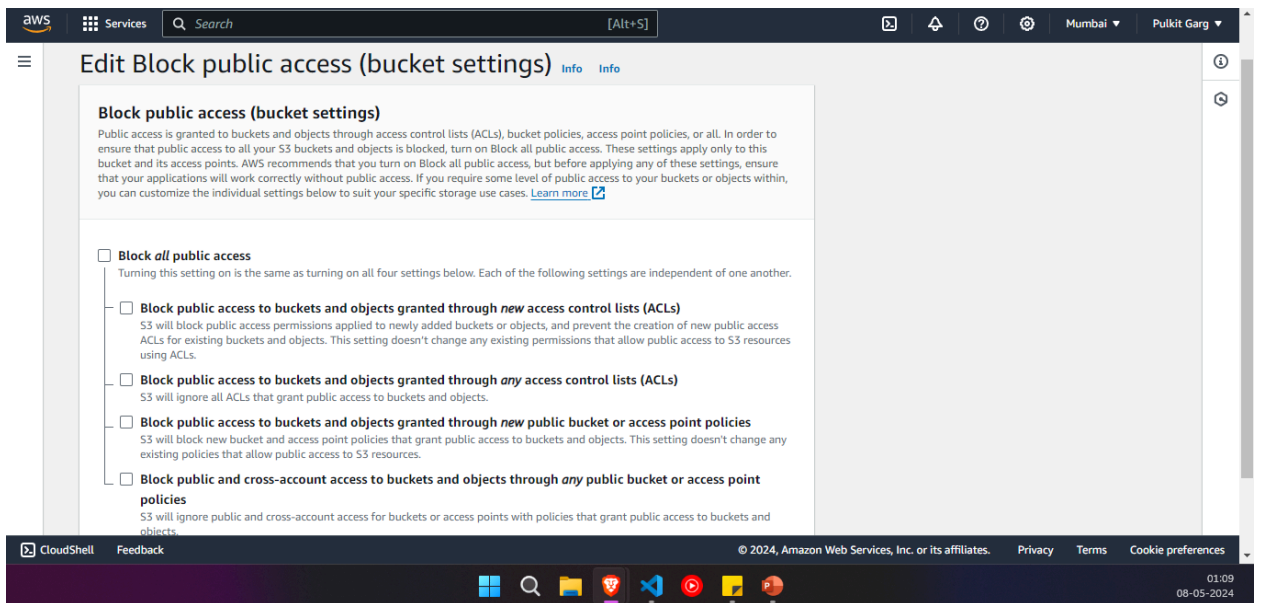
aws Services Search [Alt+S] Mumbai ▼ Pulkit Garg ▼

Edit Block public access (bucket settings) Info Info

Block public access (bucket settings)

Public access is granted to buckets and objects through access control lists (ACLs), bucket policies, access point policies, or all. In order to ensure that public access to all your S3 buckets and objects is blocked, turn on Block all public access. These settings apply only to this bucket and its access points. AWS recommends that you turn on Block all public access, but before applying any of these settings, ensure that your applications will work correctly without public access. If you require some level of public access to your buckets or objects within, you can customize the individual settings below to suit your specific storage use cases. Learn more

Block *all* public access

Turning this setting on is the same as turning on all four settings below. Each of the following settings are independent of one another.

Block public access to buckets and objects granted through *new* access control lists (ACLs)

S3 will block public access permissions applied to newly added buckets or objects, and prevent the creation of new public access ACLs for existing buckets and objects. This setting doesn't change any existing permissions that allow public access to S3 resources using ACLs.

Block public access to buckets and objects granted through *any* access control lists (ACLs)

S3 will ignore all ACLs that grant public access to buckets and objects.

Block public access to buckets and objects granted through *new* public bucket or access point policies

S3 will block new bucket and access point policies that grant public access to buckets and objects. This setting doesn't change any existing policies that allow public access to S3 resources.

Block public and cross-account access to buckets and objects through *any* public bucket or access point policies

S3 will ignore public and cross-account access for buckets or access points with policies that grant public access to buckets and objects.

CloudShell Feedback © 2024, Amazon Web Services, Inc. or its affiliates. Privacy Terms Cookie preferences

01:09
08-05-2024